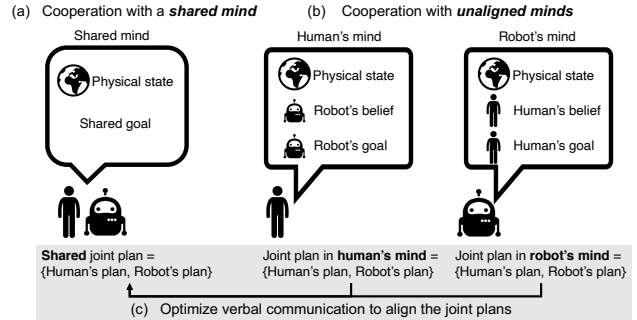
(a) Cooperation with a ***shared mind***

Shared mind

Physical state

Shared goal

**Shared** joint plan = {Human's plan, Robot's plan}

(b) Cooperation with ***unaligned minds***

Human's mind

Physical state

Robot's belief

Robot's goal

Joint plan in **human's mind** = {Human's plan, Robot's plan}

Robot's mind

Physical state

Human's belief

Human's goal

Joint plan in **robot's mind** = {Human's plan, Robot's plan}

(c) Optimize verbal communication to align the joint plans